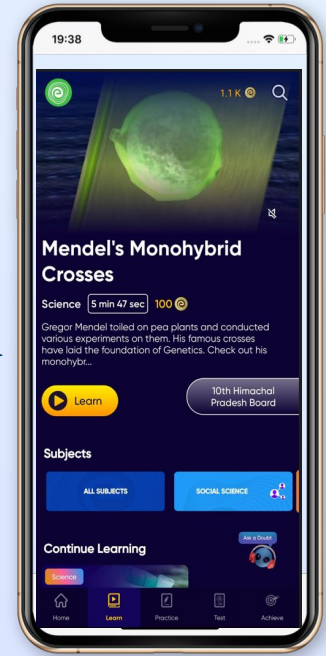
19:38

1.1 K

Mendel's Monohybrid Crosses

Science 5 min 47 sec 100

Gregor Mendel toiled on pea plants and conducted various experiments on them. His famous crosses have laid the foundation of Genetics. Check out his monohybr...

Learn

10th Himachal Pradesh Board

Subjects

ALL SUBJECTS

SOCIAL SCIENCE

Continue Learning

Ask a Doubt

Science

Home Learn Practice Test Achieve